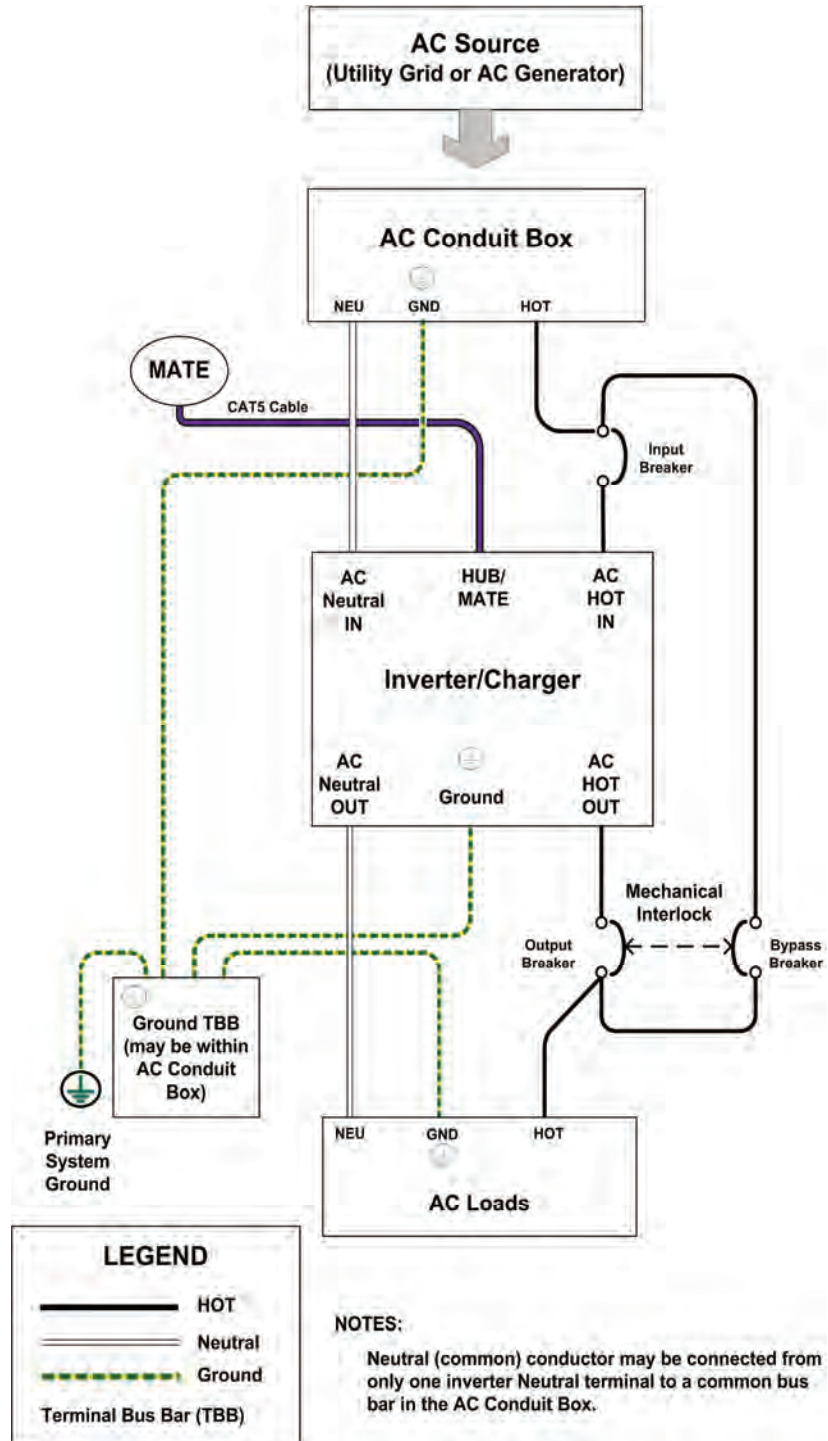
AC Source
(Utility Grid or AC Generator)

AC Conduit Box

NEU GND HOT

MATE

CAT5 Cable

Input Breaker

AC Neutral IN

HUB/ MATE

AC HOT IN

Inverter/Charger

AC Neutral OUT

Ground

AC HOT OUT

Mechanical Interlock

Output Breaker

Bypass Breaker

Ground TBB (may be within AC Conduit Box)

Primary System Ground

NEU GND HOT

AC Loads

LEGEND

HOT

Neutral

Ground

Terminal Bus Bar (TBB)

NOTES:

Neutral (common) conductor may be connected from only one inverter Neutral terminal to a common bus bar in the AC Conduit Box.